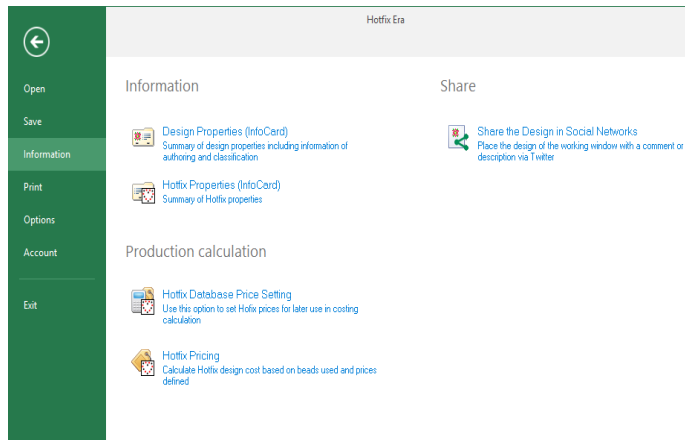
Hotfix Era

Open
Save
Information
Print
Options
Account
Exit

Information

Design Properties (InfoCard)
Summary of design properties including information of authoring and classification

Hotfix Properties (InfoCard)
Summary of Hotfix properties

Production calculation

Hotfix Database Price Setting
Use this option to set Hotfix prices for later use in costing calculation

Hotfix Pricing
Calculate Hotfix design cost based on beads used and prices defined

Share

Share the Design in Social Networks
Place the design of the working window with a comment or description via Twitter